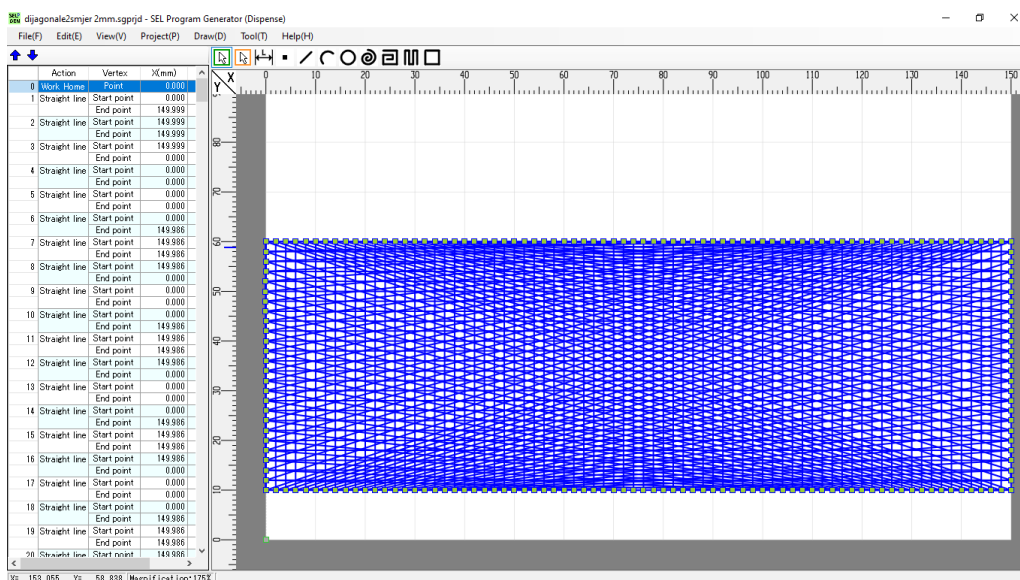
dijagonale2smjer 2mm.sgprjd - SEL Program Generator (Dispense)

File(F) Edit(E) View(V) Project(P) Draw(D) Tool(T) Help(H)

| | Action | Vertex | X(mm) |
|---|---|---|---|
| 0 | Work Home | Point | 0.000 |
| 1 | Straight line | Start point | 0.000 |
| | | End point | 149.999 |
| 2 | Straight line | Start point | 149.999 |
| | | End point | 149.999 |
| 3 | Straight line | Start point | 149.999 |
| | | End point | 0.000 |
| 4 | Straight line | Start point | 0.000 |
| | | End point | 0.000 |
| 5 | Straight line | Start point | 0.000 |
| | | End point | 0.000 |
| 6 | Straight line | Start point | 0.000 |
| | | End point | 149.986 |
| 7 | Straight line | Start point | 149.986 |
| | | End point | 149.986 |
| 8 | Straight line | Start point | 149.986 |
| | | End point | 0.000 |
| 9 | Straight line | Start point | 0.000 |
| | | End point | 0.000 |
| 10 | Straight line | Start point | 0.000 |
| | | End point | 149.986 |
| 11 | Straight line | Start point | 149.986 |
| | | End point | 149.986 |
| 12 | Straight line | Start point | 149.986 |
| | | End point | 0.000 |
| 13 | Straight line | Start point | 0.000 |
| | | End point | 0.000 |
| 14 | Straight line | Start point | 0.000 |
| | | End point | 149.986 |
| 15 | Straight line | Start point | 149.986 |
| | | End point | 149.986 |
| 16 | Straight line | Start point | 149.986 |
| | | End point | 0.000 |
| 17 | Straight line | Start point | 0.000 |
| | | End point | 0.000 |
| 18 | Straight line | Start point | 0.000 |
| | | End point | 149.986 |
| 19 | Straight line | Start point | 149.986 |
| | | End point | 149.986 |
| 20 | Straight line | Start point | 149.986 |

X Y 0 10 20 30 40 50 60 70 80 90 100 110 120 130 140 150

60 50 40 30 20 10

X: 153.055 Y: 58.838 Magnification:175%